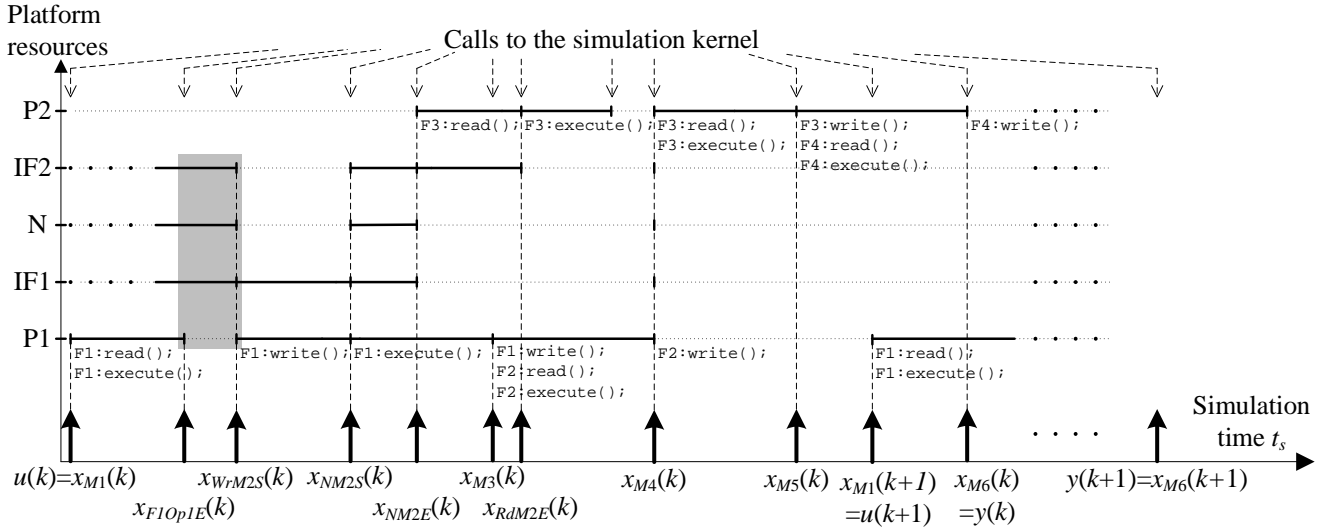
Platform resources

Calls to the simulation kernel

P2

IF2

N

IF1

P1

F3:read(); F3:execute(); F3:read(); F3:execute(); F3:write(); F4:read(); F4:execute(); F4:write();

F1:read(); F1:execute(); F1:write(); F1:execute(); F1:write(); F2:read(); F2:execute(); F2:write(); F1:read(); F1:execute();

Simulation time $t_s$

$u(k)=x_{M1}(k)$ $x_{F1Op1E}(k)$ $x_{WrM2S}(k)$ $x_{NM2S}(k)$ $x_{NM2E}(k)$ $x_{M3}(k)$ $x_{RdM2E}(k)$ $x_{M4}(k)$ $x_{M5}(k)$ $x_{M1}(k+1)$ $=u(k+1)$ $x_{M6}(k)$ $=y(k)$ $y(k+1)=x_{M6}(k+1)$